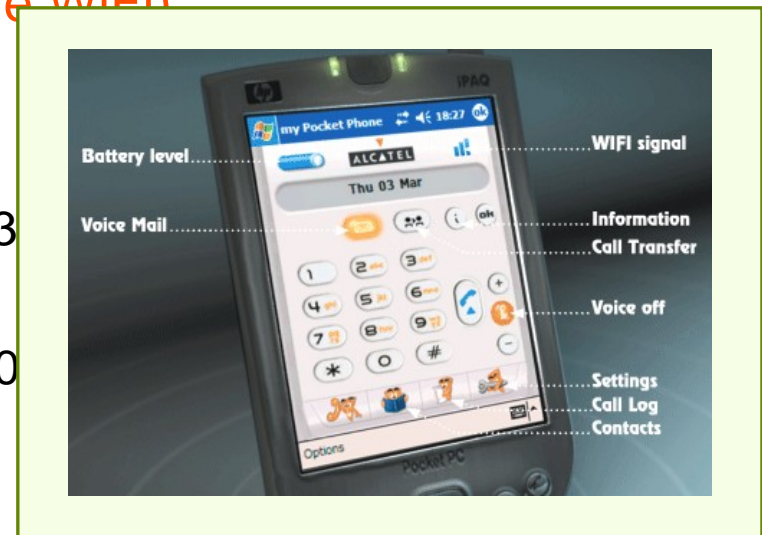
3

0

hp iPAQ

my Pocket Phone 18:27 ok

ALCATEL

Thu 03 Mar

Battery level

Voice Mail

WIFI signal

Information

Call Transfer

Voice off

Settings

Call Log

Contacts

1 2abc 3def 4ghi 5jkl 6mno 7pqrs 8tuv 9wxyz * 0 #

Options

Pocket PC